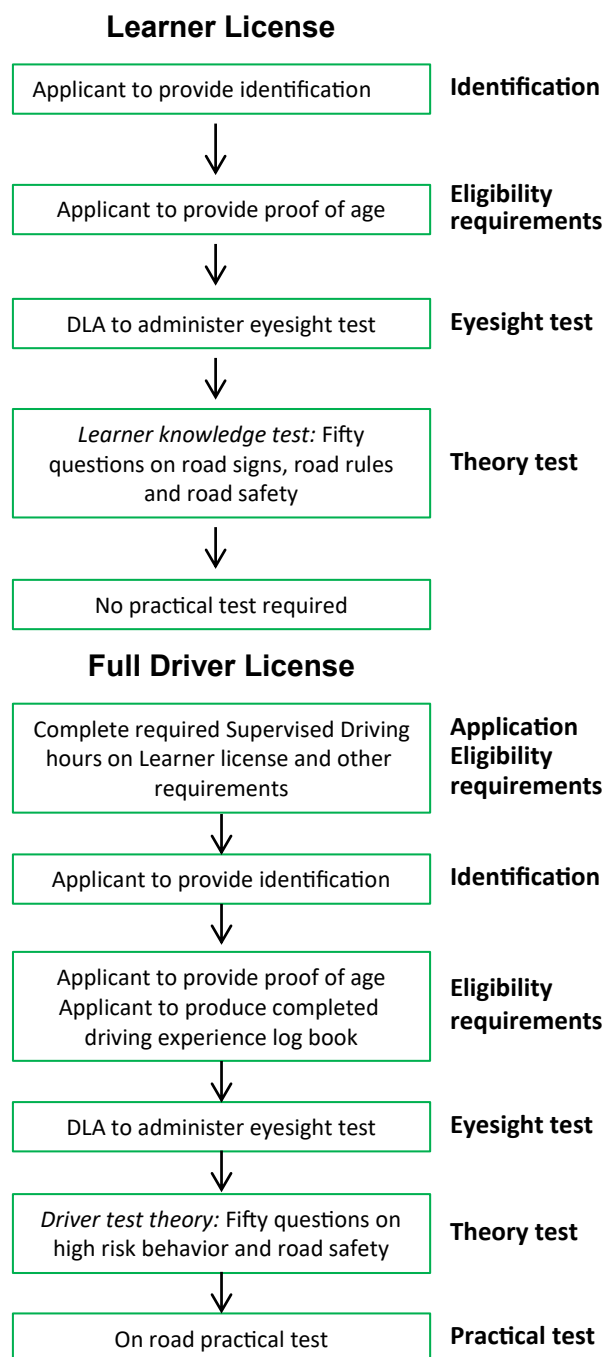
**Learner License**

Applicant to provide identification

**Identification**

Applicant to provide proof of age

**Eligibility requirements**

DLA to administer eyesight test

**Eyesight test**

*Learner knowledge test:* Fifty questions on road signs, road rules and road safety

**Theory test**

No practical test required

**Full Driver License**

Complete required Supervised Driving hours on Learner license and other requirements

**Application Eligibility requirements**

Applicant to provide identification

**Identification**

Applicant to provide proof of age
Applicant to produce completed driving experience log book

**Eligibility requirements**

DLA to administer eyesight test

**Eyesight test**

*Driver test theory:* Fifty questions on high risk behavior and road safety

**Theory test**

On road practical test

**Practical test**